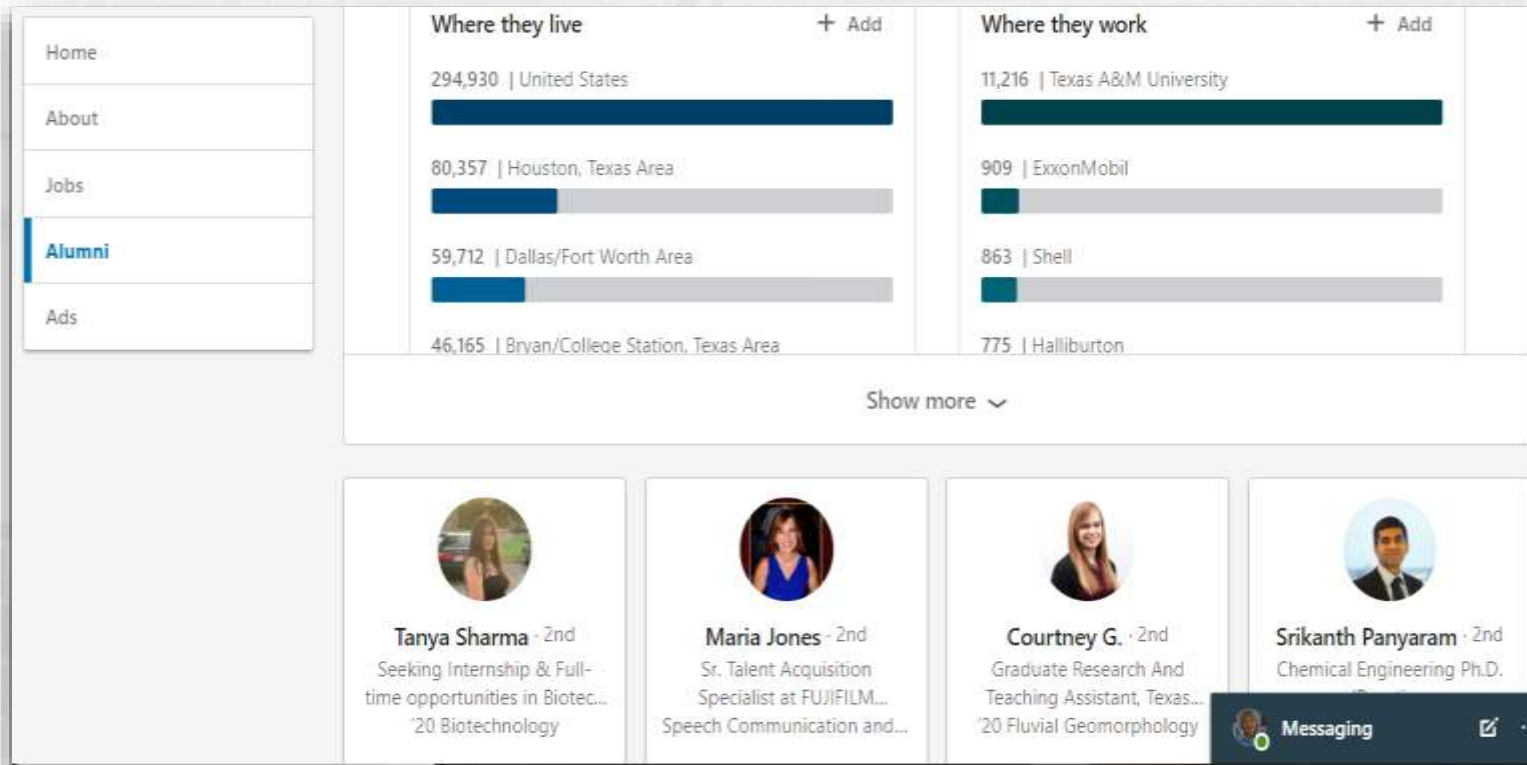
Home

About

Jobs

Alumni

Ads

Where they live + Add

294,930 | United States

80,357 | Houston, Texas Area

59,712 | Dallas/Fort Worth Area

46,165 | Bryan/College Station, Texas Area

Where they work + Add

11,216 | Texas A&M University

909 | ExxonMobil

863 | Shell

775 | Halliburton

Show more

Tanya Sharma · 2nd
Seeking Internship & Full-time opportunities in Biotec...
'20 Biotechnology

Maria Jones · 2nd
Sr. Talent Acquisition Specialist at FUJIFILM...
Speech Communication and...

Courtney G. · 2nd
Graduate Research And Teaching Assistant, Texas...
'20 Fluvial Geomorphology

Srikanth Panyaram · 2nd
Chemical Engineering Ph.D.
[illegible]

Messaging